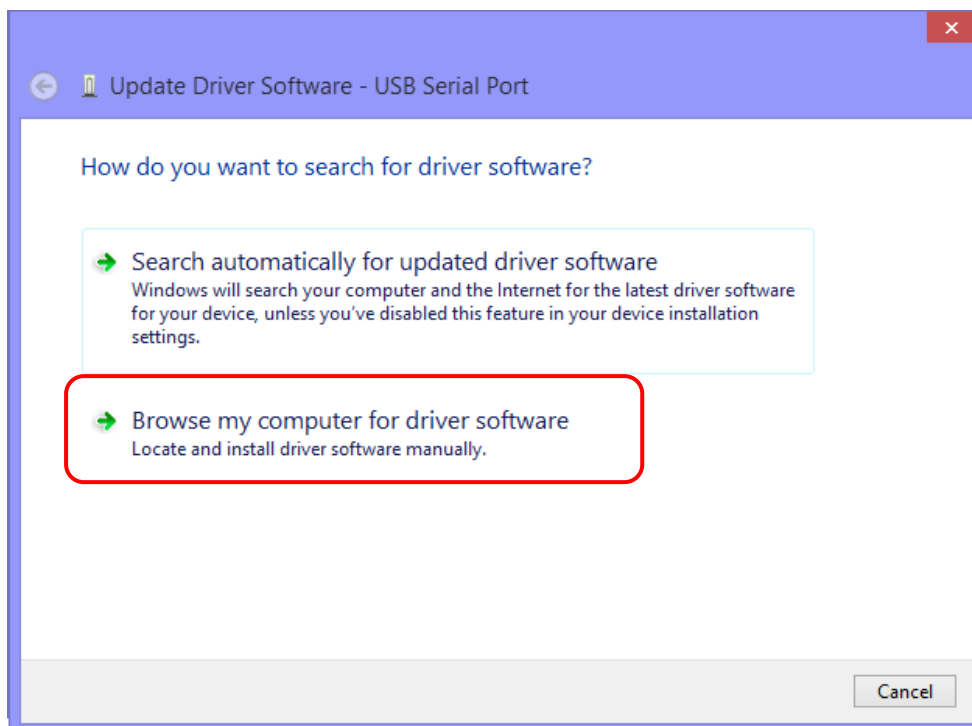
Update Driver Software - USB Serial Port

How do you want to search for driver software?

Search automatically for updated driver software
Windows will search your computer and the Internet for the latest driver software for your device, unless you've disabled this feature in your device installation settings.

Browse my computer for driver software
Locate and install driver software manually.

Cancel